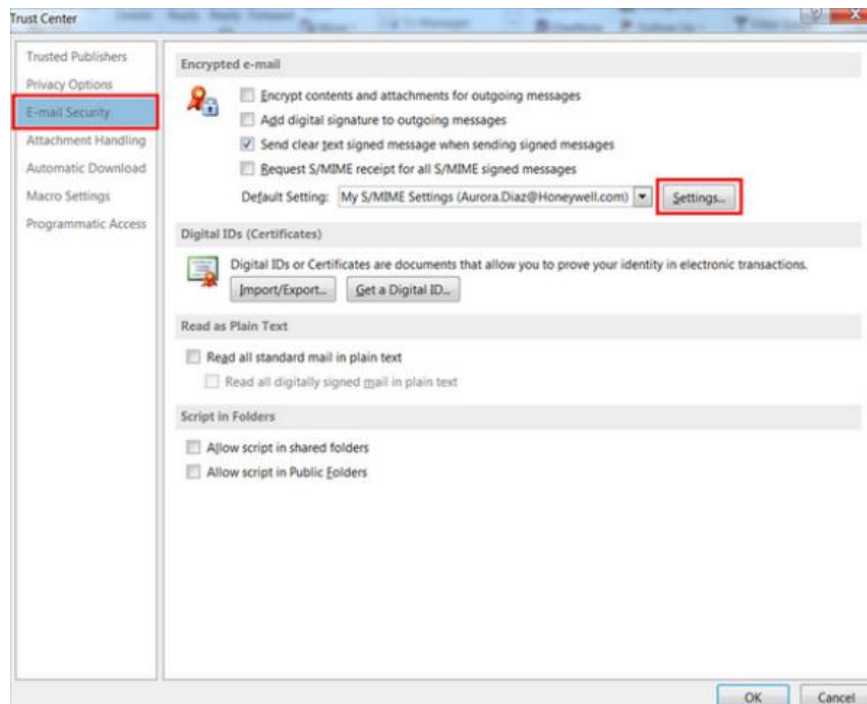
Trust Center

Trusted Publishers
Privacy Options
E-mail Security
Attachment Handling
Automatic Download
Macro Settings
Programmatic Access

Encrypted e-mail

Encrypt contents and attachments for outgoing messages
Add digital signature to outgoing messages
Send clear text signed message when sending signed messages
Request S/MIME receipt for all S/MIME signed messages
Default Setting: My S/MIME Settings (Aurora.Diaz@Honeywell.com) Settings...

Digital IDs (Certificates)

Digital IDs or Certificates are documents that allow you to prove your identity in electronic transactions.
Import/Export... Get a Digital ID...

Read as Plain Text

Read all standard mail in plain text
Read all digitally signed mail in plain text

Script in Folders

Allow script in shared folders
Allow script in Public Folders

OK Cancel